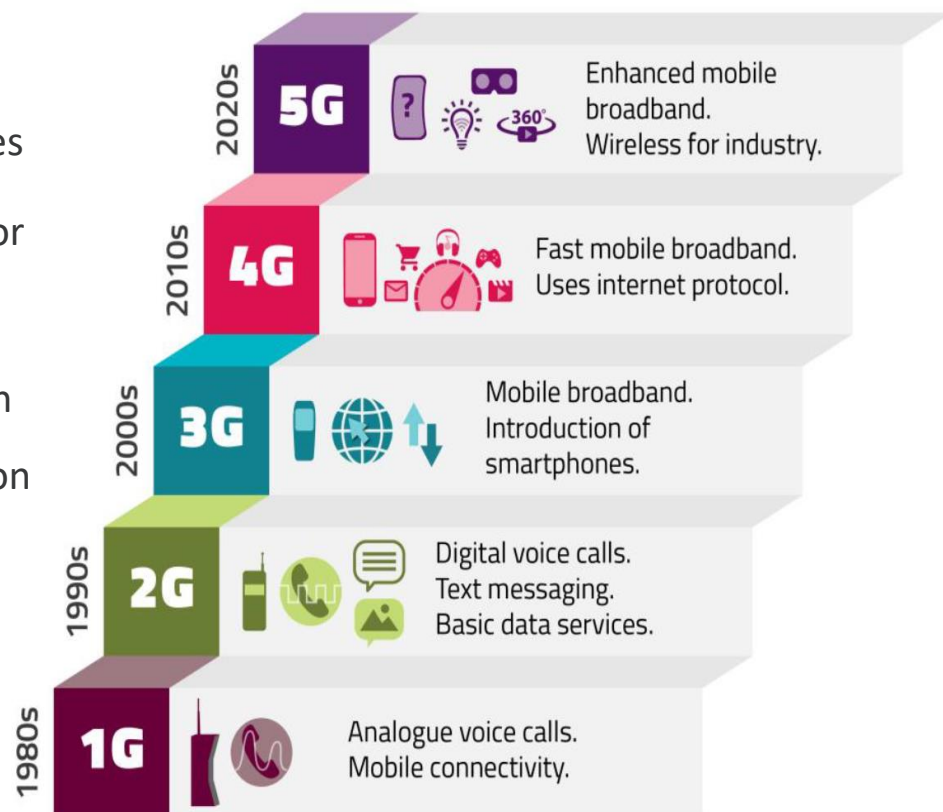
es

or

n

on

2020s
5G
?
360°
Enhanced mobile broadband.
Wireless for industry.

2010s
4G
Fast mobile broadband.
Uses internet protocol.

2000s
3G
Mobile broadband.
Introduction of smartphones.

1990s
2G
Digital voice calls.
Text messaging.
Basic data services.

1980s
1G
Analogue voice calls.
Mobile connectivity.